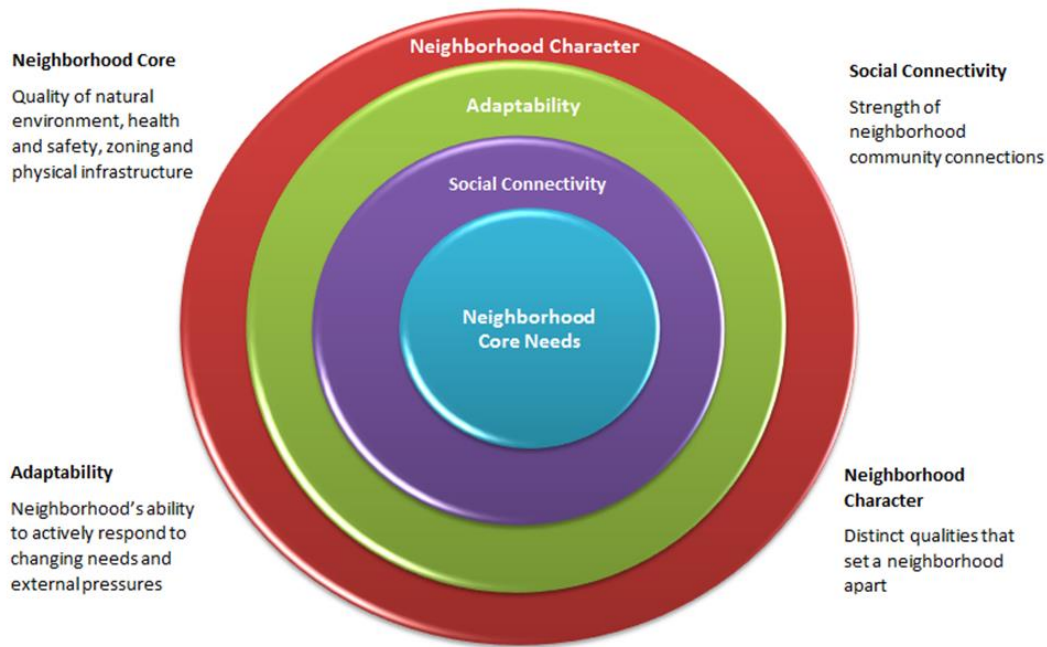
Neighborhood Core

Quality of natural environment, health and safety, zoning and physical infrastructure

Neighborhood Character

Adaptability

Social Connectivity

Neighborhood Core Needs

Social Connectivity

Strength of neighborhood community connections

Adaptability

Neighborhood's ability to actively respond to changing needs and external pressures

Neighborhood Character

Distinct qualities that set a neighborhood apart